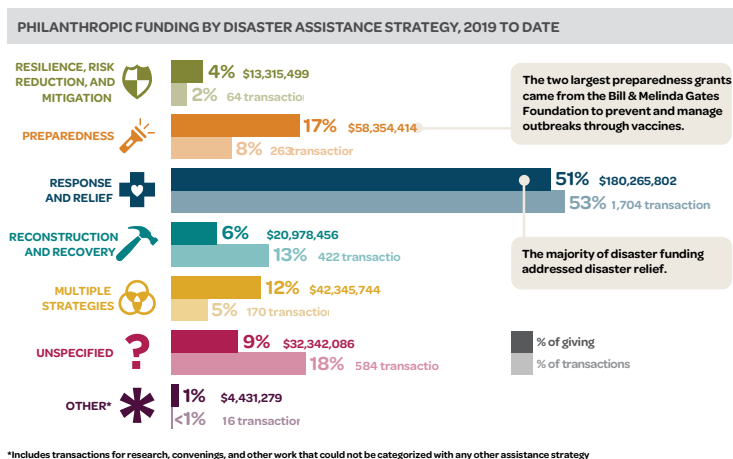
PHILANTHROPIC FUNDING BY DISASTER ASSISTANCE STRATEGY, 2019 TO DATE

RESILIENCE, RISK REDUCTION, AND MITIGATION
4% $13,315,499
2% 64 transactio

PREPAREDNESS
17% $58,354,414
8% 263 transactio

The two largest preparedness grants came from the Bill & Melinda Gates Foundation to prevent and manage outbreaks through vaccines.

RESPONSE AND RELIEF
51% $180,265,802
53% 1,704 transaction

RECONSTRUCTION AND RECOVERY
6% $20,978,456
13% 422 transactio

The majority of disaster funding addressed disaster relief.

MULTIPLE STRATEGIES
12% $42,345,744
5% 170 transaction

UNSPECIFIED
9% $32,342,086
18% 584 transactio

% of giving
% of transactions

OTHER*
1% $4,431,279
<1% 16 transactio

*Includes transactions for research, convenings, and other work that could not be categorized with any other assistance strategy